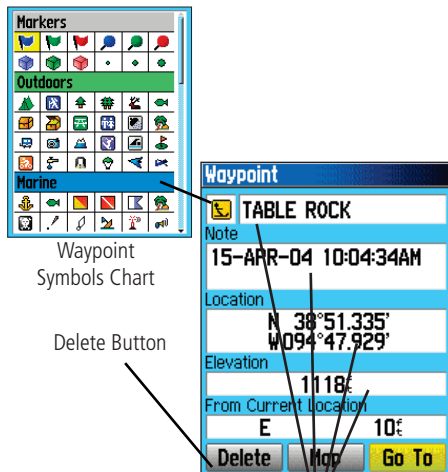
Markers

Outdoors

Marine

Waypoint Symbols Chart

Delete Button

Waypoint

TABLE ROCK

Note

15-APR-04 10:04:34AM

Location

N 38°51.335'
W094°47.929'

Elevation

1118ft

From Current Location

E

10ft

Delete

Map

Go To